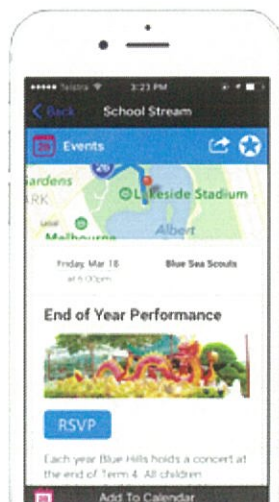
●●●●● Telstra 3:23 PM

< Back School Stream

Events

Gardens
ARK
Lakeside Stadium
Albert
Melbourne

Friday, Mar 18
at 5:00pm

Blue Sea Scouts

End of Year Performance

RSVP

Each year Blue Hills holds a concert at the end of Term 4. All children

Add To Calendar